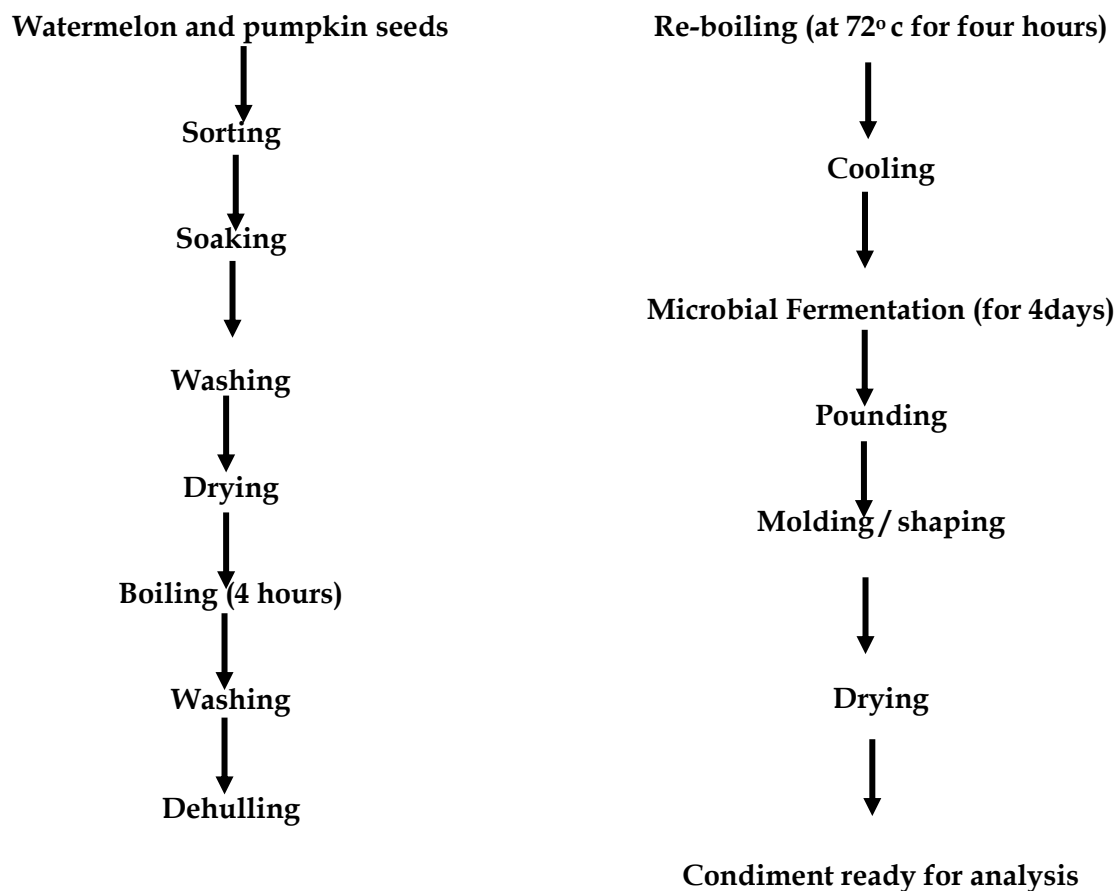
Watermelon and pumpkin seeds

Sorting

Soaking

Washing

Drying

Boiling (4 hours)

Washing

Dehulling

Re-boiling (at 72$^{o}$ c for four hours)

Cooling

Microbial Fermentation (for 4days)

Pounding

Molding / shaping

Drying

Condiment ready for analysis